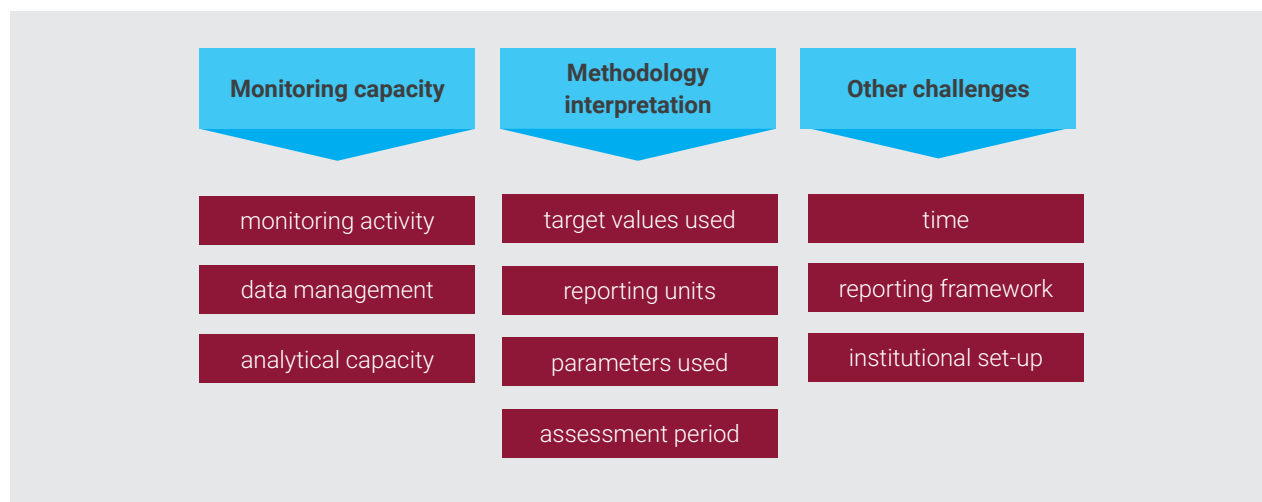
Monitoring capacity

monitoring activity

data management

analytical capacity

Methodology interpretation

target values used

reporting units

parameters used

assessment period

Other challenges

time

reporting framework

institutional set-up